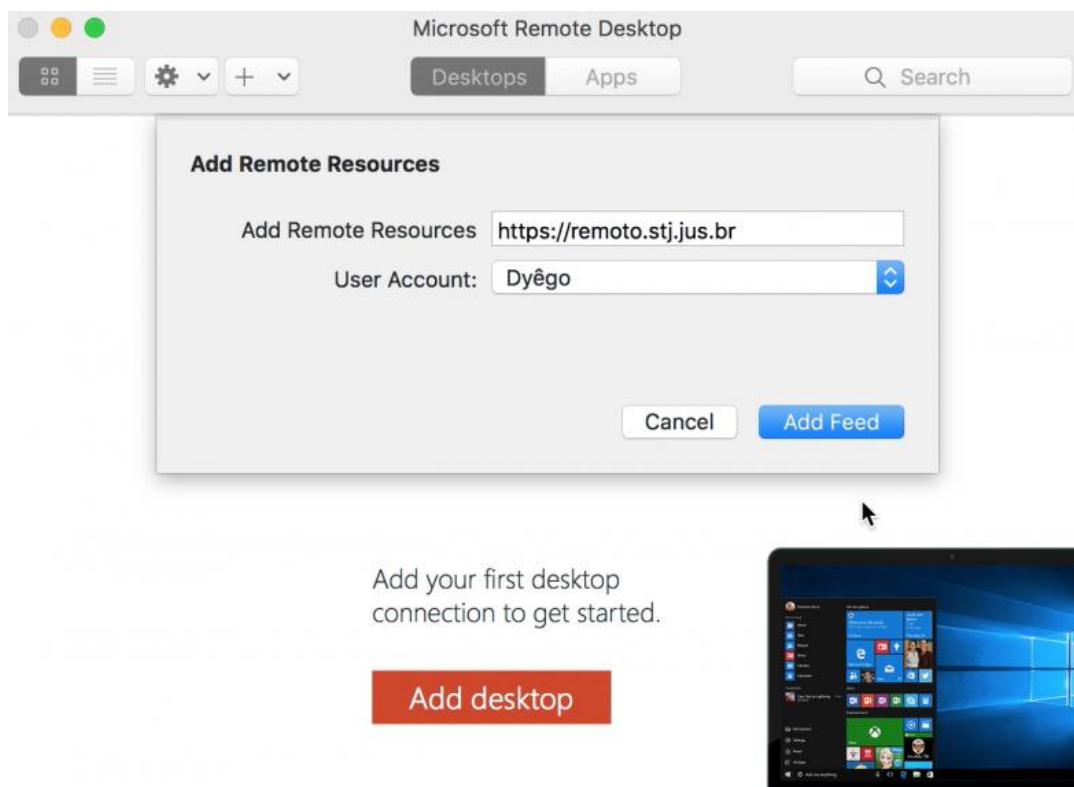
Microsoft Remote Desktop

Desktops Apps

Search

Add Remote Resources

Add Remote Resources https://remoto.stj.jus.br

User Account: Dyêgo

Cancel Add Feed

Add your first desktop connection to get started.

Add desktop